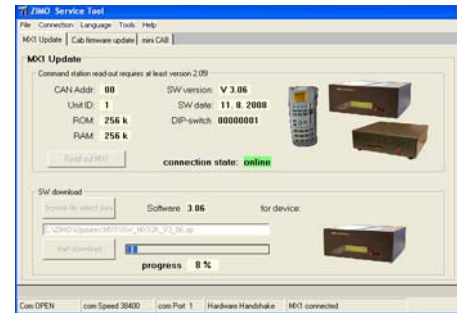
ZIMO Service Tool
File Connection Language Tools Help
MX1 Update | Cab firmware update | mini CAB

MX1 Update
Command station read-out requires at least version 2.09!
CAN Addr: 00
Unit ID: 1
ROM: 256 k
RAM: 256 k
SW version: V 3.06
SW date: 11. 8. 2008
DIP-switch: 00000001
Read out MX1
connection state: online

SW download
browse file select diary
Software 3.06
for device:
C:\ZIMO\Updates\MX1\SW_MX1\SW_MX1_V3_06.zip
start download
progress 8 %

Com OPEN | com Speed 38400 | com Port 1 | Hardware Handshake | MX1 connected